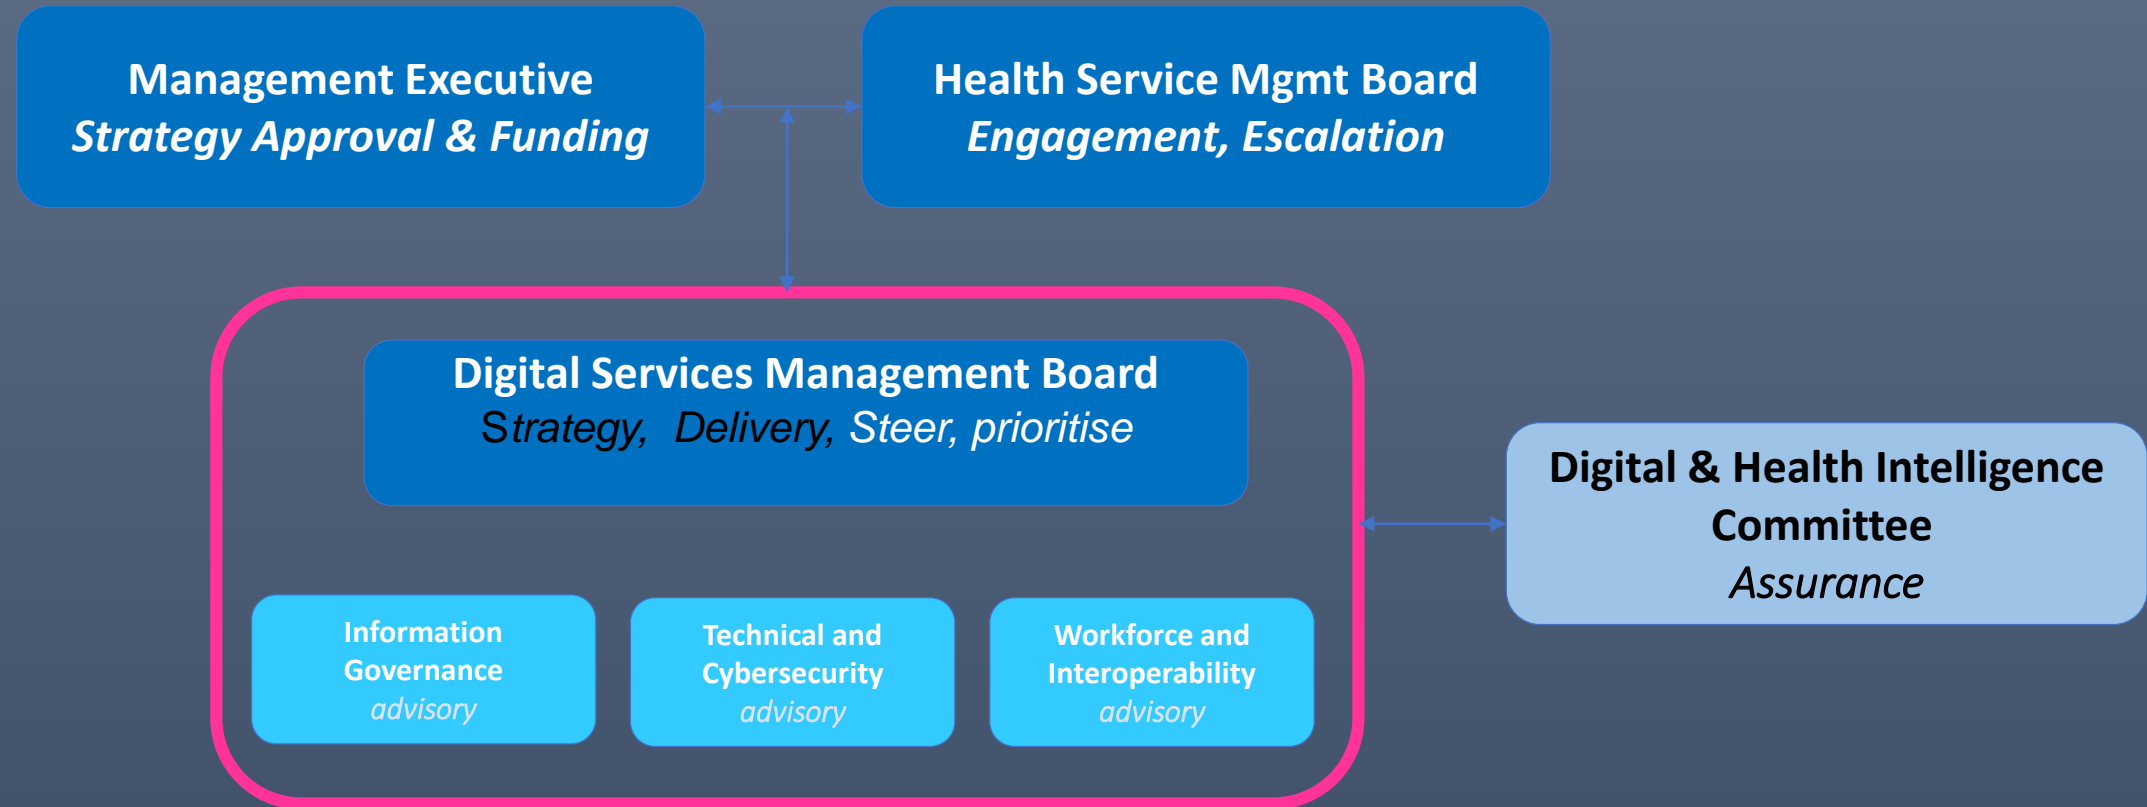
Management Executive
Strategy Approval & Funding

Health Service Mgmt Board
Engagement, Escalation

Digital Services Management Board
Strategy, Delivery, Steer, prioritise

Digital & Health Intelligence Committee
Assurance

Information Governance
advisory

Technical and Cybersecurity
advisory

Workforce and Interoperability
advisory